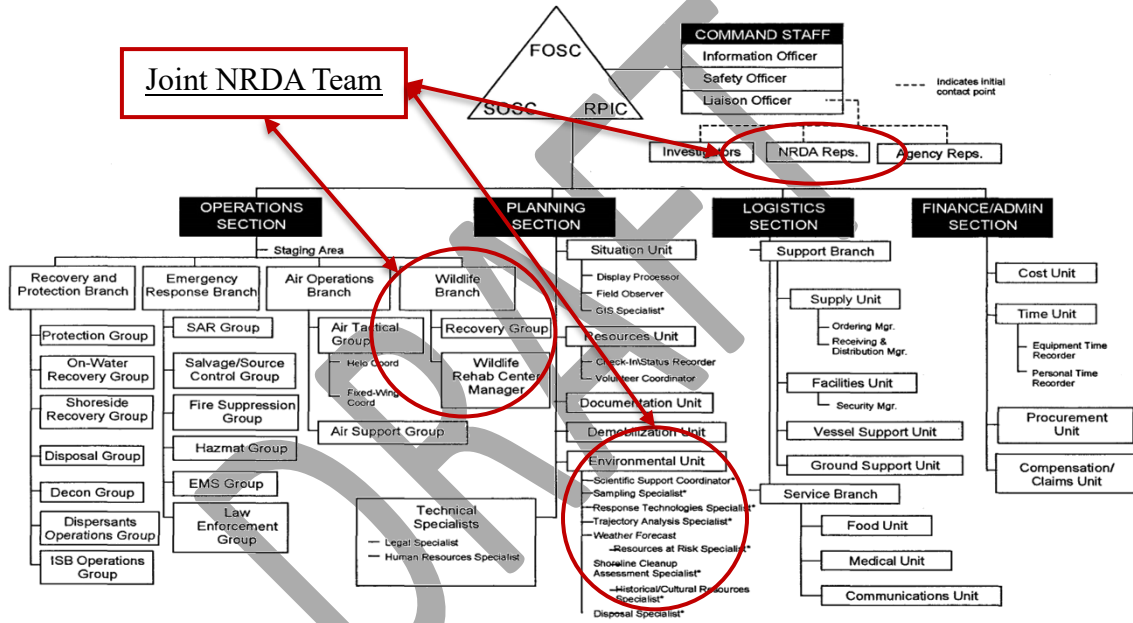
Joint NRDA Team

FOSC

SOSC

RPIC

COMMAND STAFF
Information Officer
Safety Officer
Liaison Officer

Indicates initial contact point

Investigators
NRDA Reps.
Agency Reps.

OPERATIONS SECTION
Staging Area
Recovery and Protection Branch
Protection Group
On-Water Recovery Group
Shoreside Recovery Group
Disposal Group
Decon Group
Dispersants Operations Group
ISB Operations Group

Emergency Response Branch
SAR Group
Salvage/Source Control Group
Fire Suppression Group
Hazmat Group
EMS Group
Law Enforcement Group

Air Operations Branch
Air Tactical Group
Helo Coord
Fixed-Wing Coord
Air Support Group

Wildlife Branch
Recovery Group
Wildlife Rehab Center Manager

Technical Specialists
Legal Specialist
Human Resources Specialist

PLANNING SECTION
Situation Unit
Display Processor
Field Observer
GIS Specialist*
Resources Unit
Check-In\Status Recorder
Volunteer Coordinator
Documentation Unit
Demobilization Unit
Environmental Unit
Scientific Support Coordinator*
Sampling Specialist*
Response Technologies Specialist*
Trajectory Analysis Specialist*
Weather Forecast
Resources at Risk Specialist*
Shoreline Cleanup Assessment Specialist*
Historical/Cultural Resources Specialist*
Disposal Specialist*

LOGISTICS SECTION
Support Branch
Supply Unit
Ordering Mgr.
Receiving & Distribution Mgr.
Facilities Unit
Security Mgr.
Vessel Support Unit
Ground Support Unit
Service Branch
Food Unit
Medical Unit
Communications Unit

FINANCE/ADMIN SECTION
Cost Unit
Time Unit
Equipment Time Recorder
Personal Time Recorder
Procurement Unit
Compensation/ Claims Unit

DRAFT